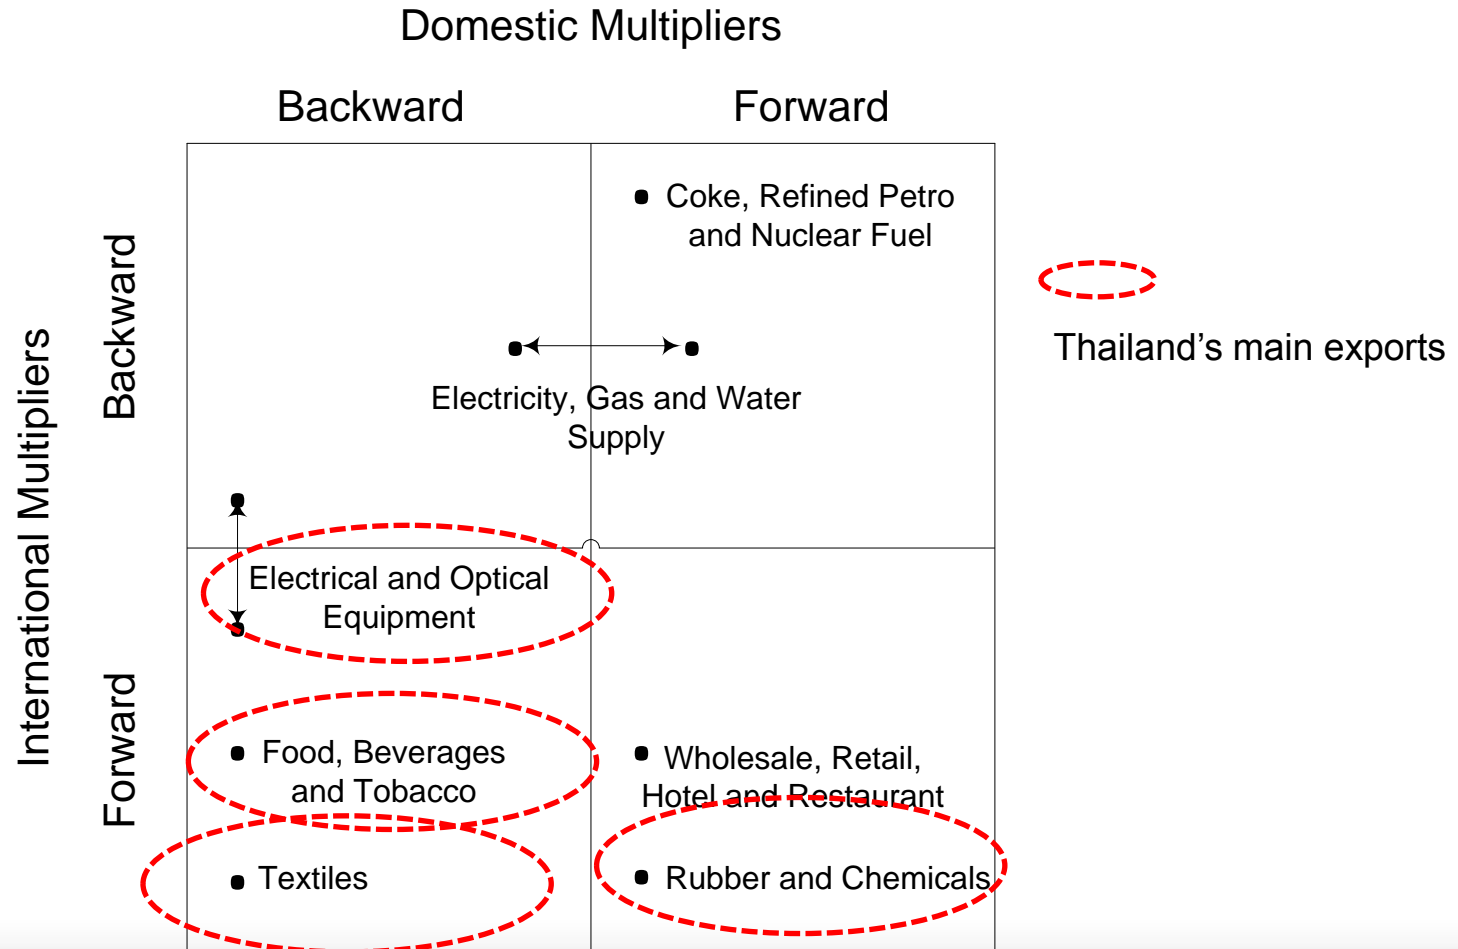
Domestic Multipliers

Backward

Forward

International Multipliers

Backward

Forward

Coke, Refined Petro and Nuclear Fuel

Electricity, Gas and Water Supply

Electrical and Optical Equipment

Food, Beverages and Tobacco

Textiles

Wholesale, Retail, Hotel and Restaurant

Rubber and Chemicals

Thailand's main exports